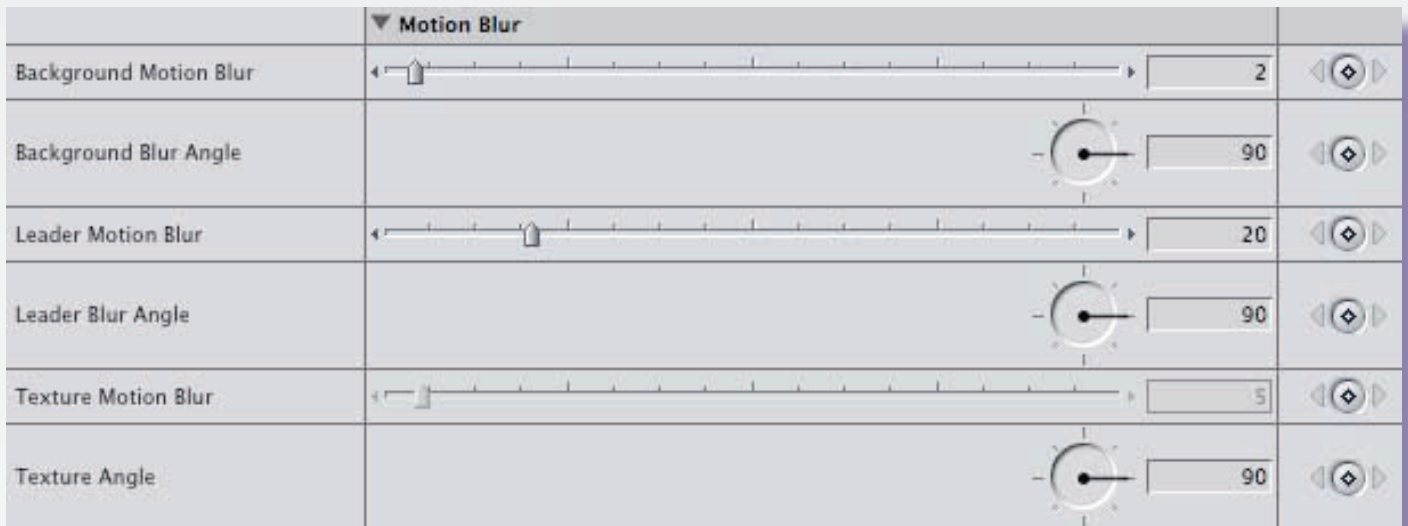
▼ Motion Blur

| | | |
|---|---|---|
| Background Motion Blur | 2 | |
| Background Blur Angle | 90 | |
| Leader Motion Blur | 20 | |
| Leader Blur Angle | 90 | |
| Texture Motion Blur | 5 | |
| Texture Angle | 90 | |